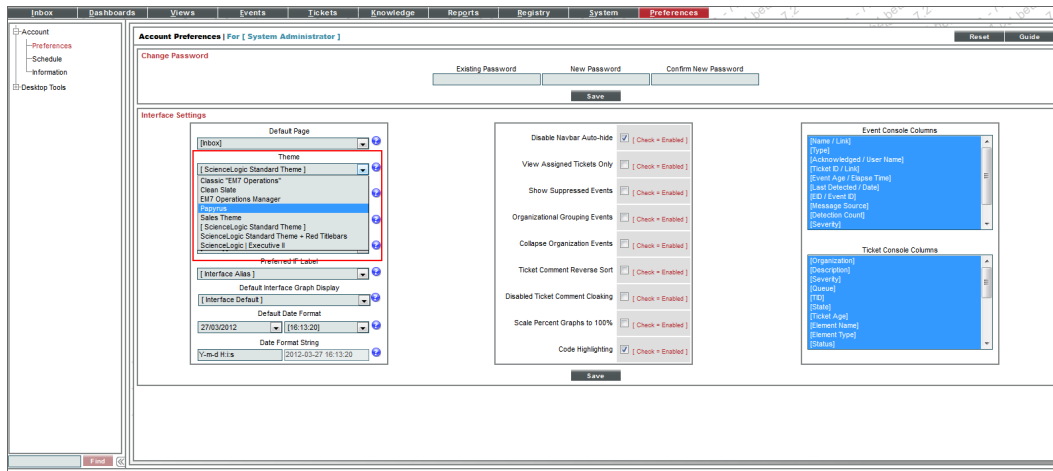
Inbox | Dashboards | Views | Events | Tickets | Knowledge | Reports | Registry | System | Preferences

Account
Preferences
Schedule
Information
Desktop Tools

Account Preferences | For [ System Administrator ]

Reset | Guide

Change Password

Existing Password | New Password | Confirm New Password

Save

Interface Settings

Default Page
[Inbox]

Theme
[ ScienceLogic Standard Theme ]
Classic "EM7 Operations"
Clean Slate
EM7 Operations Manager
Papyrus
Sales Theme
[ ScienceLogic Standard Theme ]
ScienceLogic Standard Theme + Red Titlebars
ScienceLogic | Executive II

Preferred IF Label
[ Interface Alias ]

Default Interface Graph Display
[ Interface Default ]

Default Date Format
27/03/2012 | [16:13:20]

Date Format String
Y-m-d H:i:s | 2012-03-27 16:13:20

Disable Navbar Auto-hide [ Check = Enabled ]
View Assigned Tickets Only [ Check = Enabled ]
Show Suppressed Events [ Check = Enabled ]
Organizational Grouping Events [ Check = Enabled ]
Collapse Organization Events [ Check = Enabled ]
Ticket Comment Reverse Sort [ Check = Enabled ]
Disabled Ticket Comment Cloaking [ Check = Enabled ]
Scale Percent Graphs to 100% [ Check = Enabled ]
Code Highlighting [ Check = Enabled ]

Event Console Columns
[Name / Link]
[Type]
[Acknowledged / User Name]
[Ticket ID / Link]
[Event Age / Elapse Time]
[Last Detected / Date]
[EID / Event ID]
[Message Source]
[Detection Count]
[Severity]

Ticket Console Columns
[Organization]
[Description]
[Severity]
[Queue]
[TID]
[State]
[Ticket Age]
[Element Name]
[Element Type]
[Status]

Save

Find